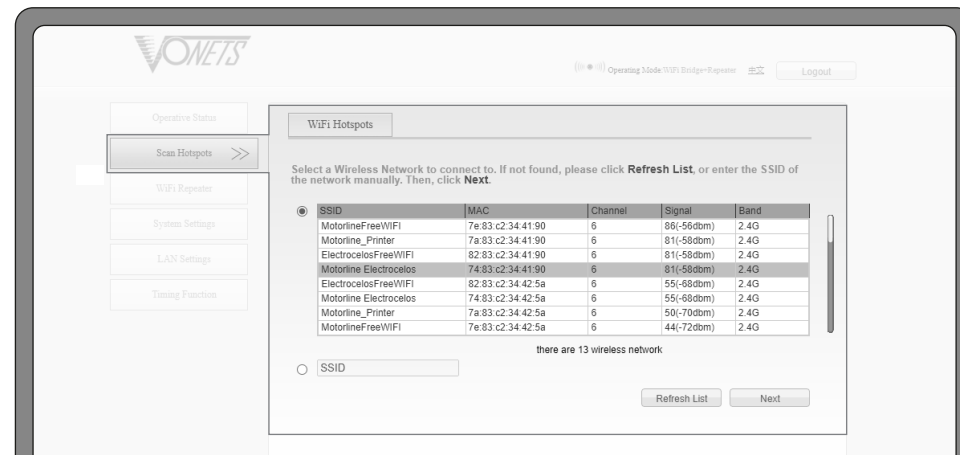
VONETS

Operating Mode:WiFi Bridge+Repeater 中文 Logout

Operative Status

Scan Hotspots >>

WiFi Repeater

System Settings

LAN Settings

Timing Function

WiFi Hotspots

Select a Wireless Network to connect to. If not found, please click **Refresh List**, or enter the SSID of the network manually. Then, click **Next**.

| SSID | MAC | Channel | Signal | Band |
|---|---|---|---|---|
| MotorlineFreeWIFI | 7e:83:c2:34:41:90 | 6 | 86(-56dbm) | 2.4G |
| Motorline_Printer | 7a:83:c2:34:41:90 | 6 | 81(-58dbm) | 2.4G |
| ElectrocelosFreeWIFI | 82:83:c2:34:41:90 | 6 | 81(-58dbm) | 2.4G |
| Motorline Electrocelos | 74:83:c2:34:41:90 | 6 | 81(-58dbm) | 2.4G |
| ElectrocelosFreeWIFI | 82:83:c2:34:42:5a | 6 | 55(-68dbm) | 2.4G |
| Motorline Electrocelos | 74:83:c2:34:42:5a | 6 | 55(-68dbm) | 2.4G |
| Motorline_Printer | 7a:83:c2:34:42:5a | 6 | 50(-70dbm) | 2.4G |
| MotorlineFreeWIFI | 7e:83:c2:34:42:5a | 6 | 44(-72dbm) | 2.4G |

there are 13 wireless network

SSID

Refresh List Next